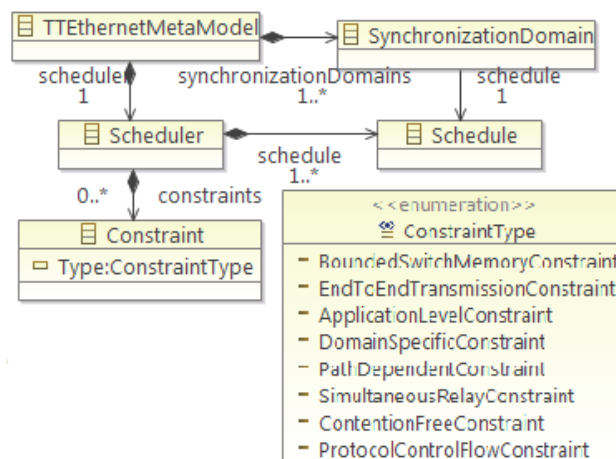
TTEthernetMetaModel

SynchronizationDomain

schedule
1

synchronizationDomains
1..*

schedule
1

Scheduler

Schedule

schedule
1..*

0..*

constraints

Constraint

Type:ConstraintType

<<enumeration>>
ConstraintType

BoundedSwitchMemoryConstraint
EndToEndTransmissionConstraint
ApplicationLevelConstraint
DomainSpecificConstraint
PathDependentConstraint
SimultaneousRelayConstraint
ContentionFreeConstraint
ProtocolControlFlowConstraint